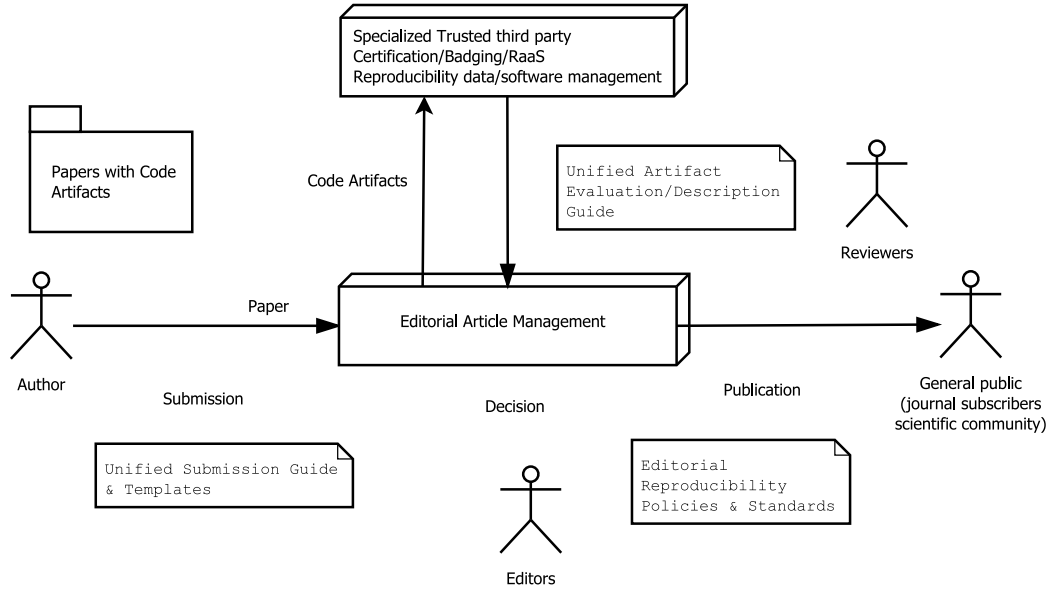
Specialized Trusted third party
Certification/Badging/RaaS
Reproducibility data/software management

Papers with Code Artifacts

Code Artifacts

Unified Artifact Evaluation/Description Guide

Reviewers

Paper

Editorial Article Management

Author

Submission

Decision

Publication

General public (journal subscribers scientific community)

Unified Submission Guide & Templates

Editorial Reproducibility Policies & Standards

Editors